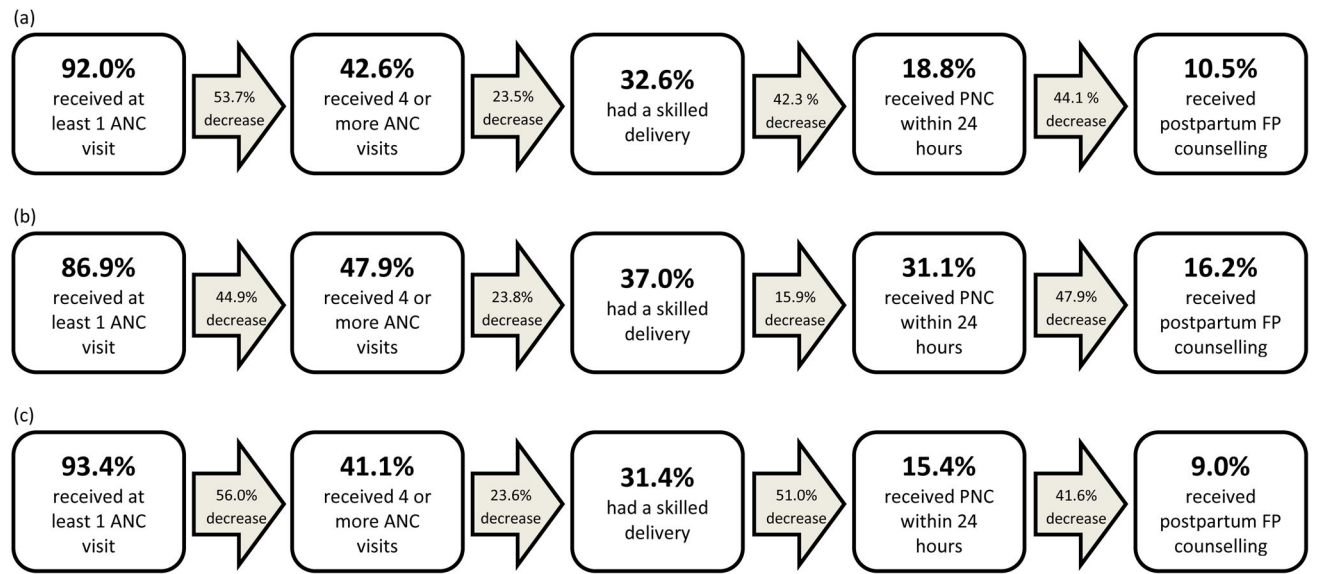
(a)

**92.0%** received at least 1 ANC visit

53.7% decrease

**42.6%** received 4 or more ANC visits

23.5% decrease

**32.6%** had a skilled delivery

42.3 % decrease

**18.8%** received PNC within 24 hours

44.1 % decrease

**10.5%** received postpartum FP counselling

(b)

**86.9%** received at least 1 ANC visit

44.9% decrease

**47.9%** received 4 or more ANC visits

23.8% decrease

**37.0%** had a skilled delivery

15.9% decrease

**31.1%** received PNC within 24 hours

47.9% decrease

**16.2%** received postpartum FP counselling

(c)

**93.4%** received at least 1 ANC visit

56.0% decrease

**41.1%** received 4 or more ANC visits

23.6% decrease

**31.4%** had a skilled delivery

51.0% decrease

**15.4%** received PNC within 24 hours

41.6% decrease

**9.0%** received postpartum FP counselling